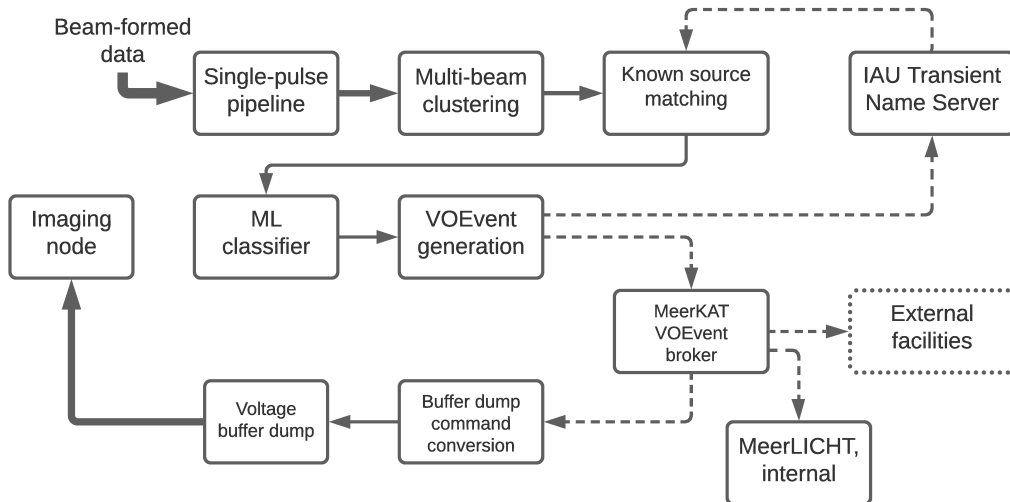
Beam-formed data

Single-pulse pipeline

Multi-beam clustering

Known source matching

IAU Transient Name Server

ML classifier

VOEvent generation

Imaging node

MeerKAT VOEvent broker

External facilities

MeerLICHT, internal

Buffer dump command conversion

Voltage buffer dump